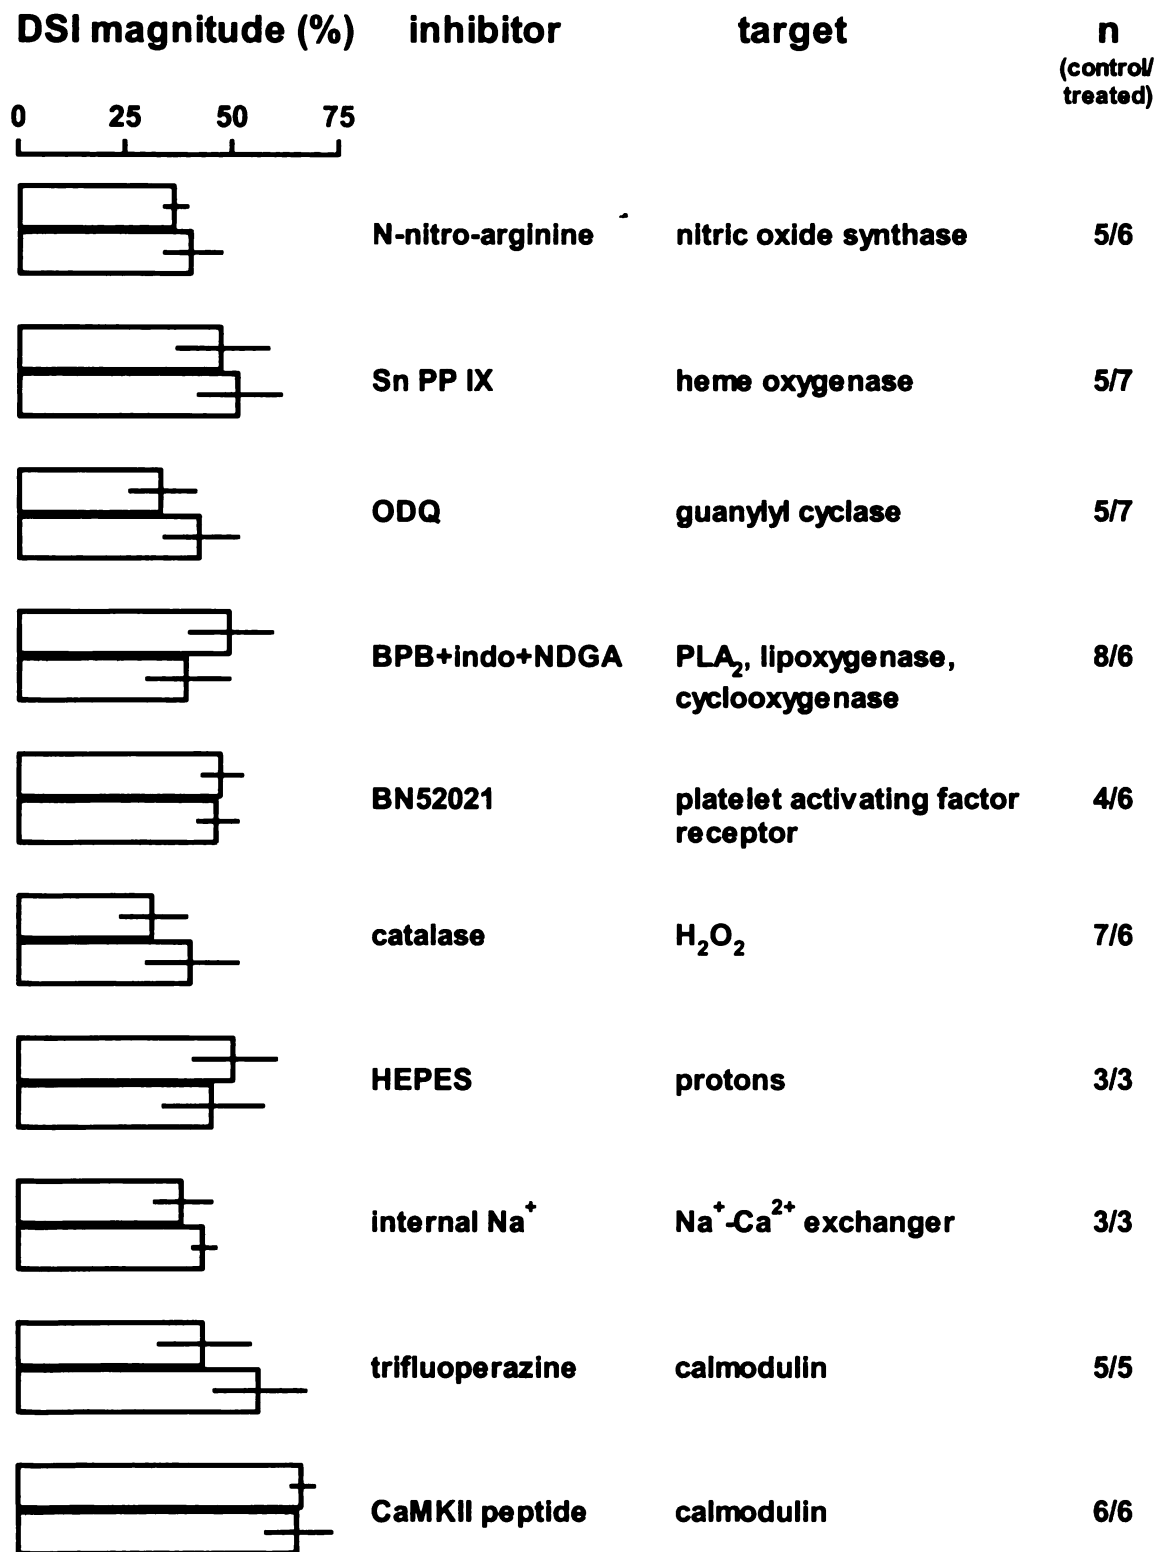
DSI magnitude (%)

0 25 50 75

| inhibitor | target | n (control/ treated) |
|---|---|---|
| N-nitro-arginine | nitric oxide synthase | 5/6 |
| Sn PP IX | heme oxygenase | 5/7 |
| ODQ | guanylyl cyclase | 5/7 |
| BPB+indo+NDGA | $PLA_2$, lipoxygenase, cyclooxygenase | 8/6 |
| BN52021 | platelet activating factor receptor | 4/6 |
| catalase | $H_2O_2$ | 7/6 |
| HEPES | protons | 3/3 |
| internal $Na^+$ | $Na^+$-$Ca^{2+}$ exchanger | 3/3 |
| trifluoperazine | calmodulin | 5/5 |
| CaMKII peptide | calmodulin | 6/6 |